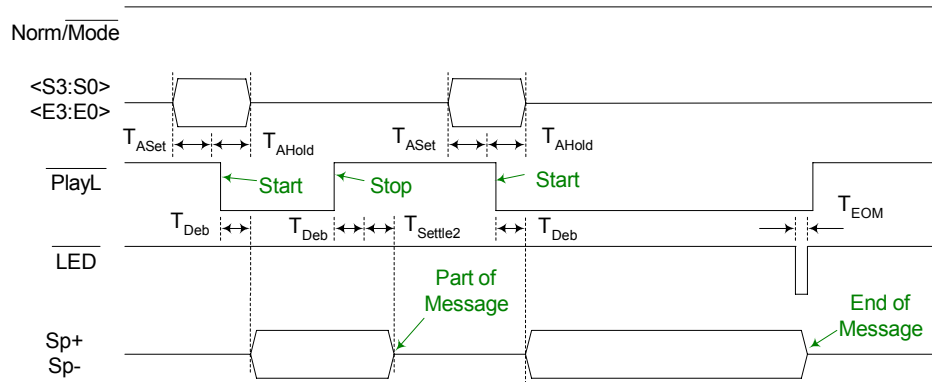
Norm/$\overline{\text{Mode}}$

<S3:S0>
<E3:E0>

$T_{ASet}$ $T_{AHold}$ $T_{ASet}$ $T_{AHold}$

$\overline{\text{PlayL}}$

Start Stop Start

$T_{Deb}$ $T_{Deb}$ $T_{Settle2}$ $T_{Deb}$ $T_{EOM}$

$\overline{\text{LED}}$

Part of Message

End of Message

Sp+
Sp-